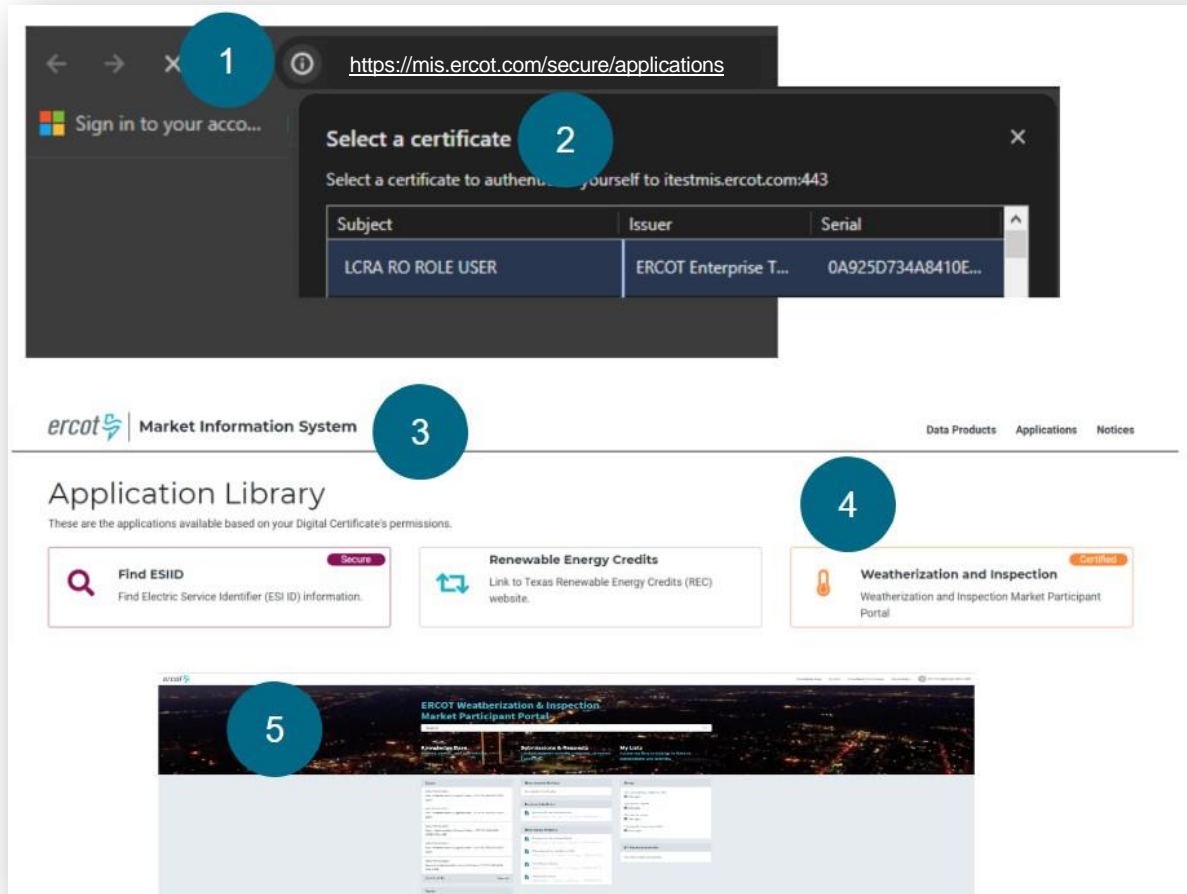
1

https://mis.ercot.com/secure/applications

Sign in to your acco...

Select a certificate

2

Select a certificate to authent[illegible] yourself to itestmis.ercot.com:443

| Subject | Issuer | Serial |
|---|---|---|
| LCRA RO ROLE USER | ERCOT Enterprise T... | 0A925D734A8410E... |

ercot | Market Information System

3

Data Products Applications Notices

Application Library

These are the applications available based on your Digital Certificate's permissions.

4

Secure
Find ESIID
Find Electric Service Identifier (ESI ID) information.

Renewable Energy Credits
Link to Texas Renewable Energy Credits (REC) website.

Certified
Weatherization and Inspection
Weatherization and Inspection Market Participant Portal

ercot

5

ERCOT Weatherization & Inspection Market Participant Portal

Knowledge Base

Submissions & Requests

My Lists

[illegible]